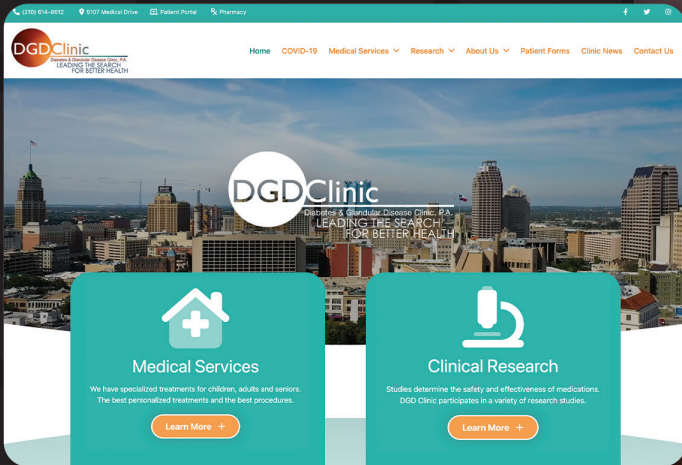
(210) 614-8612 5107 Medical Drive Patient Portal Pharmacy

DGDClinic
Diabetes & Glandular Disease Clinic, P.A.
LEADING THE SEARCH
FOR BETTER HEALTH

Home COVID-19 Medical Services Research About Us Patient Forms Clinic News Contact Us

DGDClinic
Diabetes & Glandular Disease Clinic, P.A.
LEADING THE SEARCH
FOR BETTER HEALTH

Medical Services

We have specialized treatments for children, adults and seniors. The best personalized treatments and the best procedures.

Learn More +

Clinical Research

Studies determine the safety and effectiveness of medications. DGD Clinic participates in a variety of research studies.

Learn More +